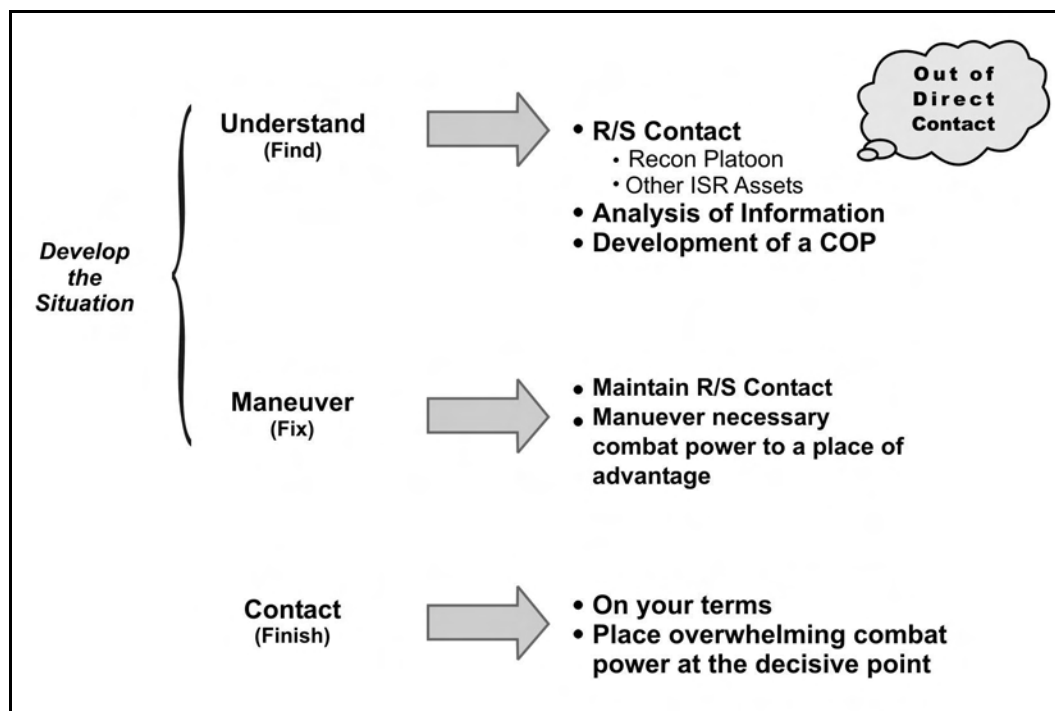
Out of Direct Contact

Develop the Situation

Understand
(Find)

• R/S Contact
• Recon Platoon
• Other ISR Assets
• Analysis of Information
• Development of a COP

Maneuver
(Fix)

• Maintain R/S Contact
• Manuever necessary combat power to a place of advantage

Contact
(Finish)

• On your terms
• Place overwhelming combat power at the decisive point